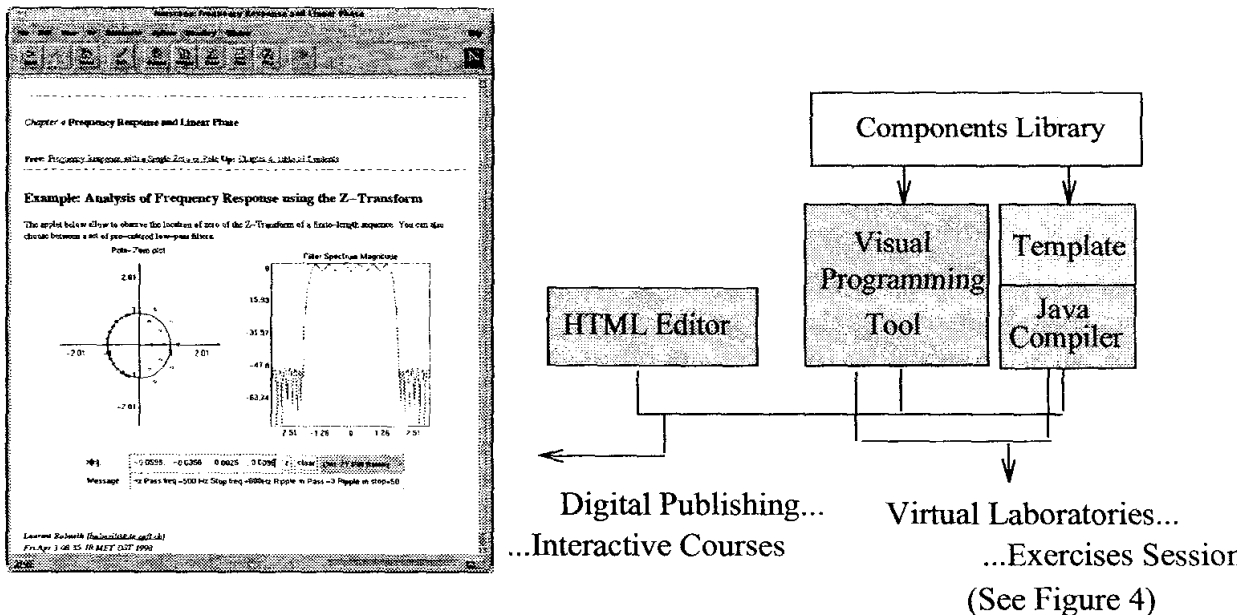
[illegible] Frequency Response and Linear Phase

Chapter 4 Frequency Response and Linear Phase

Prev: Frequency Response with a Single Zero or Pole Up: Chapter 4: Table of Contents

Example: Analysis of Frequency Response using the Z-Transform

The applet below allow to observe the location of zero of the Z-Transform of a finite-length sequence. You can also choose between a set of pre-calculed low-pass filters.

Pole-Zero plot

2.01

-2.01

2.01

-2.01

Filter Spectrum Magnitude

0

-15.93

-31.57

-47.6

-63.24

-2.51

-1.26

0

1.26

2.51

h[n]

-0.0595 , -0.0356 , 0.0025 , 0.0098

clear

Message

Pass freq =500 Hz Stop freq =600Hz Ripple in Pass =3 Ripple in stop=50

Laurent Balmelli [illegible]

Fri Apr 3 08:35 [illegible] MET DST 1998

Components Library

Visual Programming Tool

Template

Java Compiler

HTML Editor

Digital Publishing...
...Interactive Courses

Virtual Laboratories...
...Exercises Sessior

(See Figure 4)